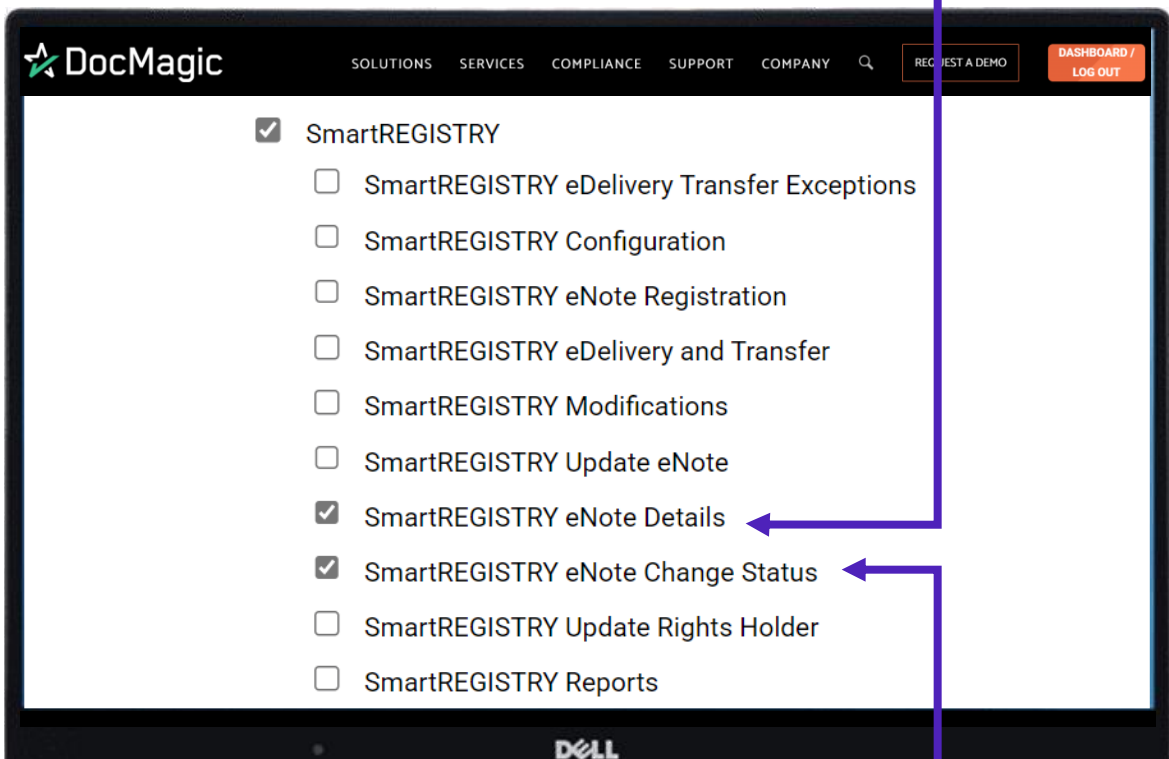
DocMagic

SOLUTIONS SERVICES COMPLIANCE SUPPORT COMPANY REQUEST A DEMO DASHBOARD / LOG OUT

SmartREGISTRY

SmartREGISTRY eDelivery Transfer Exceptions

SmartREGISTRY Configuration

SmartREGISTRY eNote Registration

SmartREGISTRY eDelivery and Transfer

SmartREGISTRY Modifications

SmartREGISTRY Update eNote

SmartREGISTRY eNote Details

SmartREGISTRY eNote Change Status

SmartREGISTRY Update Rights Holder

SmartREGISTRY Reports

DELL